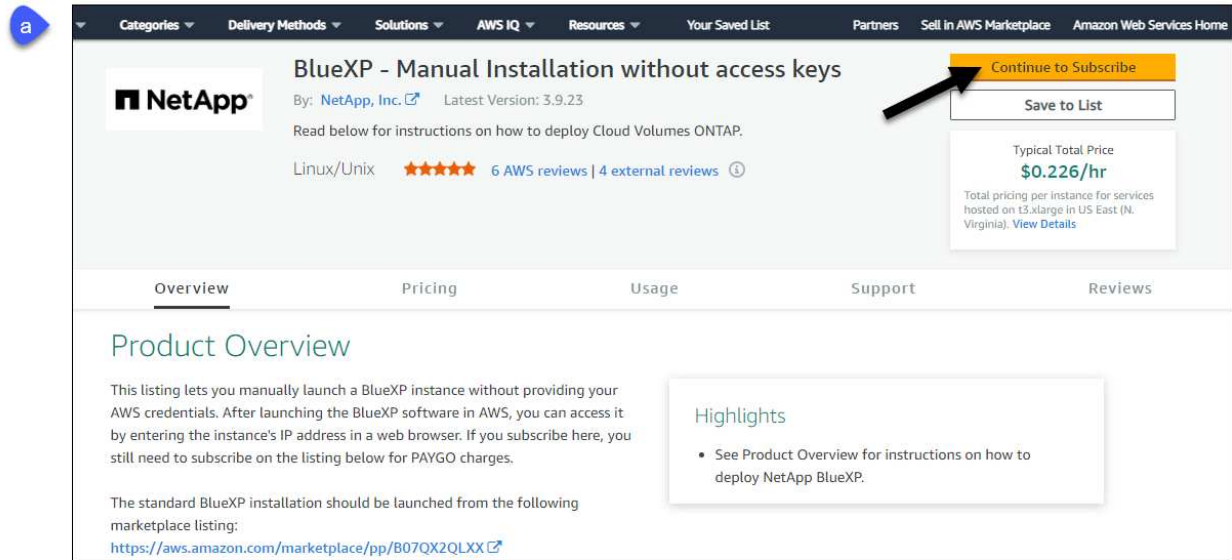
a

Categories Delivery Methods Solutions AWS IQ Resources Your Saved List Partners Sell in AWS Marketplace Amazon Web Services Home

NetApp

BlueXP - Manual Installation without access keys

By: NetApp, Inc. Latest Version: 3.9.23

Read below for instructions on how to deploy Cloud Volumes ONTAP.

Linux/Unix 6 AWS reviews | 4 external reviews

Continue to Subscribe

Save to List

Typical Total Price

$0.226/hr

Total pricing per instance for services hosted on t3.xlarge in US East (N. Virginia). View Details

Overview Pricing Usage Support Reviews

Product Overview

This listing lets you manually launch a BlueXP instance without providing your AWS credentials. After launching the BlueXP software in AWS, you can access it by entering the instance's IP address in a web browser. If you subscribe here, you still need to subscribe on the listing below for PAYGO charges.

The standard BlueXP installation should be launched from the following marketplace listing:
https://aws.amazon.com/marketplace/pp/B07QX2QLXX

Highlights

• See Product Overview for instructions on how to deploy NetApp BlueXP.